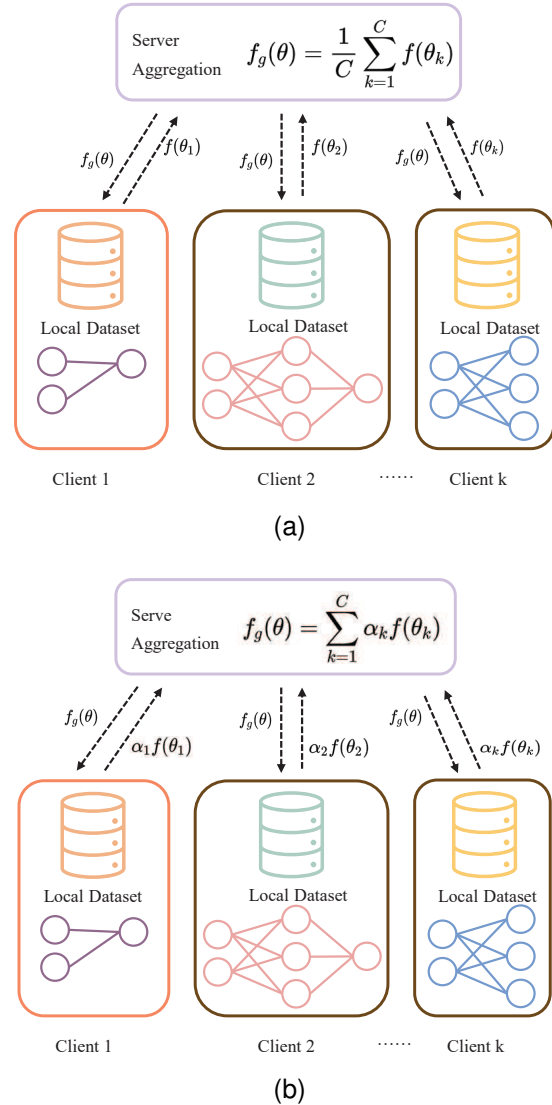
Server Aggregation $f_g(\theta) = \frac{1}{C}\sum_{k=1}^{C} f(\theta_k)$

$f_g(\theta)$ $f(\theta_1)$ $f_g(\theta)$ $f(\theta_2)$ $f_g(\theta)$ $f(\theta_k)$

Local Dataset

Local Dataset

Local Dataset

Client 1

Client 2

……

Client k

(a)

Serve Aggregation $f_g(\theta) = \sum_{k=1}^{C} \alpha_k f(\theta_k)$

$f_g(\theta)$ $\alpha_1 f(\theta_1)$ $f_g(\theta)$ $\alpha_2 f(\theta_2)$ $f_g(\theta)$ $\alpha_k f(\theta_k)$

Local Dataset

Local Dataset

Local Dataset

Client 1

Client 2

……

Client k

(b)